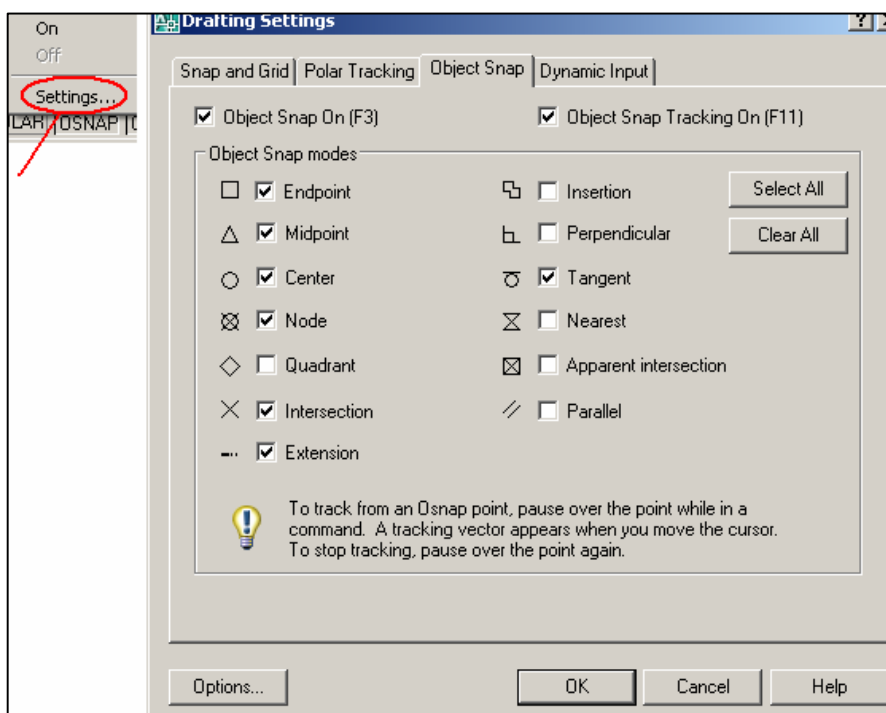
On
Off
Settings...
LAR OSNAP

Drafting Settings

Snap and Grid | Polar Tracking | Object Snap | Dynamic Input

☑ Object Snap On (F3)
☑ Object Snap Tracking On (F11)

Object Snap modes

☑ Endpoint
☑ Midpoint
☑ Center
☑ Node
☐ Quadrant
☑ Intersection
☑ Extension

☐ Insertion
☐ Perpendicular
☑ Tangent
☐ Nearest
☐ Apparent intersection
☐ Parallel

Select All
Clear All

To track from an Osnap point, pause over the point while in a command. A tracking vector appears when you move the cursor. To stop tracking, pause over the point again.

Options...
OK
Cancel
Help